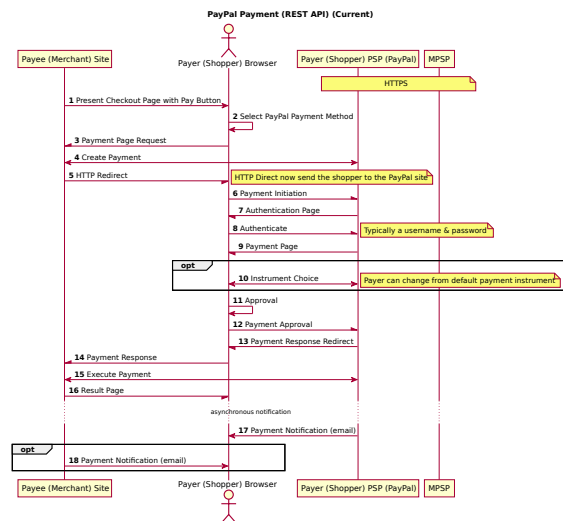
PayPal Payment (REST API) (Current)

Payee (Merchant) Site

Payer (Shopper) Browser

Payer (Shopper) PSP (PayPal)

MPSP

HTTPS

1 Present Checkout Page with Pay Button

2 Select PayPal Payment Method

3 Payment Page Request

4 Create Payment

5 HTTP Redirect

HTTP Direct now send the shopper to the PayPal site

6 Payment Initiation

7 Authentication Page

8 Authenticate

Typically a username & password

9 Payment Page

opt

10 Instrument Choice

Payer can change from default payment instrument

11 Approval

12 Payment Approval

13 Payment Response Redirect

14 Payment Response

15 Execute Payment

16 Result Page

asynchronous notification

17 Payment Notification (email)

opt

18 Payment Notification (email)

Payee (Merchant) Site

Payer (Shopper) Browser

Payer (Shopper) PSP (PayPal)

MPSP